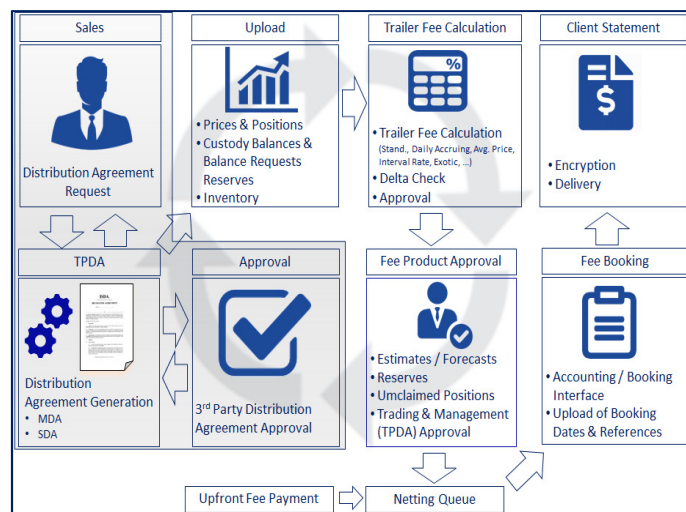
Sales

Distribution Agreement Request

Upload

• Prices & Positions
• Custody Balances & Balance Requests Reserves
• Inventory

Trailer Fee Calculation

• Trailer Fee Calculation (Stand., Daily Accruing, Avg. Price, Interval Rate, Exotic, ...)
• Delta Check
• Approval

Client Statement

• Encryption
• Delivery

TPDA

Distribution Agreement Generation
• MDA
• SDA

Approval

3rd Party Distribution Agreement Approval

Fee Product Approval

• Estimates / Forecasts
• Reserves
• Umclaimed Positions
• Trading & Management (TPDA) Approval

Fee Booking

• Accounting / Booking Interface
• Upload of Booking Dates & References

Upfront Fee Payment

Netting Queue